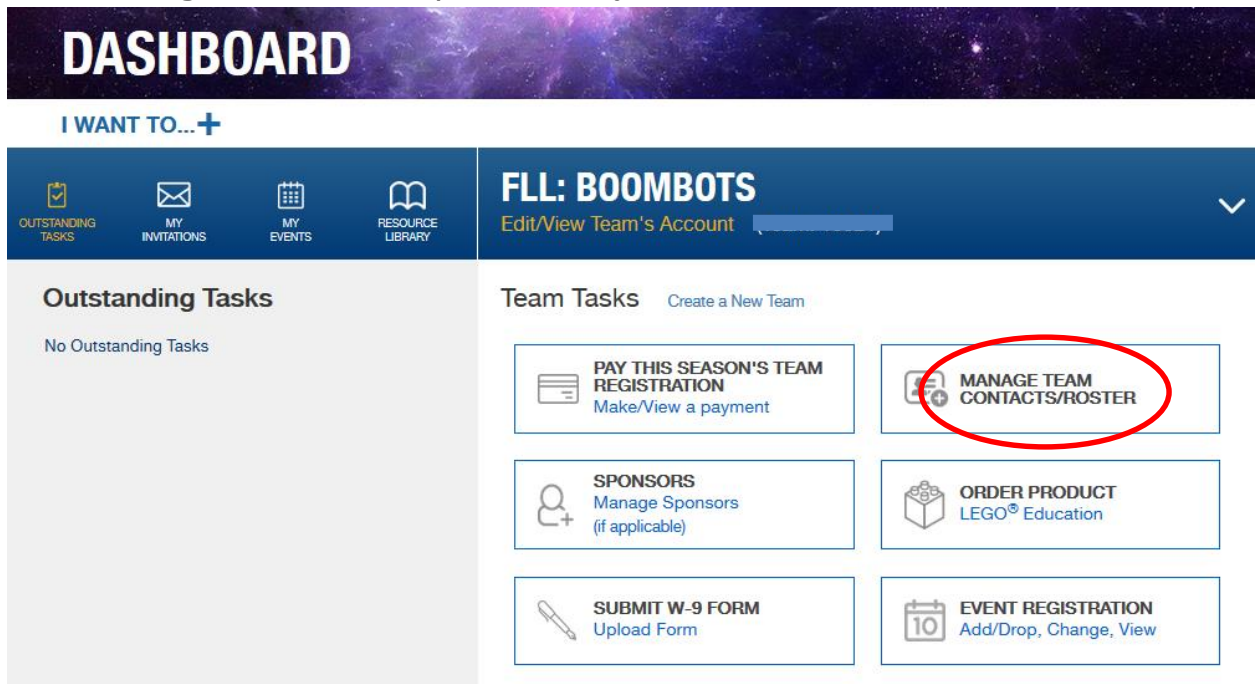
DASHBOARD

I WANT TO...+

OUTSTANDING TASKS
MY INVITATIONS
MY EVENTS
RESOURCE LIBRARY

FLL: BOOMBOTS
Edit/View Team's Account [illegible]

Outstanding Tasks

No Outstanding Tasks

Team Tasks Create a New Team

PAY THIS SEASON'S TEAM REGISTRATION
Make/View a payment

MANAGE TEAM CONTACTS/ROSTER

SPONSORS
Manage Sponsors
(if applicable)

ORDER PRODUCT
LEGO® Education

SUBMIT W-9 FORM
Upload Form

10
EVENT REGISTRATION
Add/Drop, Change, View